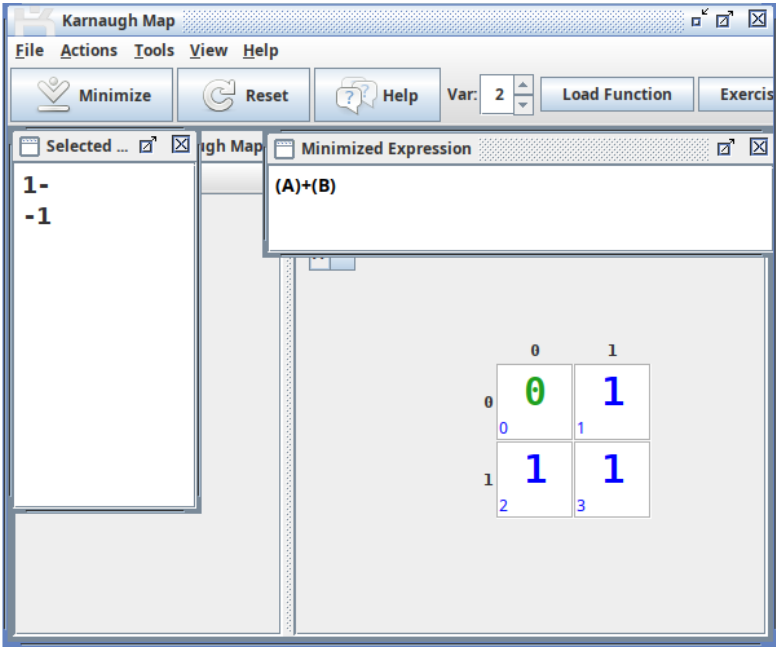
Karnaugh Map

File Actions Tools View Help

Minimize Reset Help Var: 2 Load Function Exercis

Selected ...

1-
-1

ugh Map

Minimized Expression

(A)+(B)

|   | 0 | 1 |
|---|---|---|
| 0 | 0 (0) | 1 (1) |
| 1 | 1 (2) | 1 (3) |